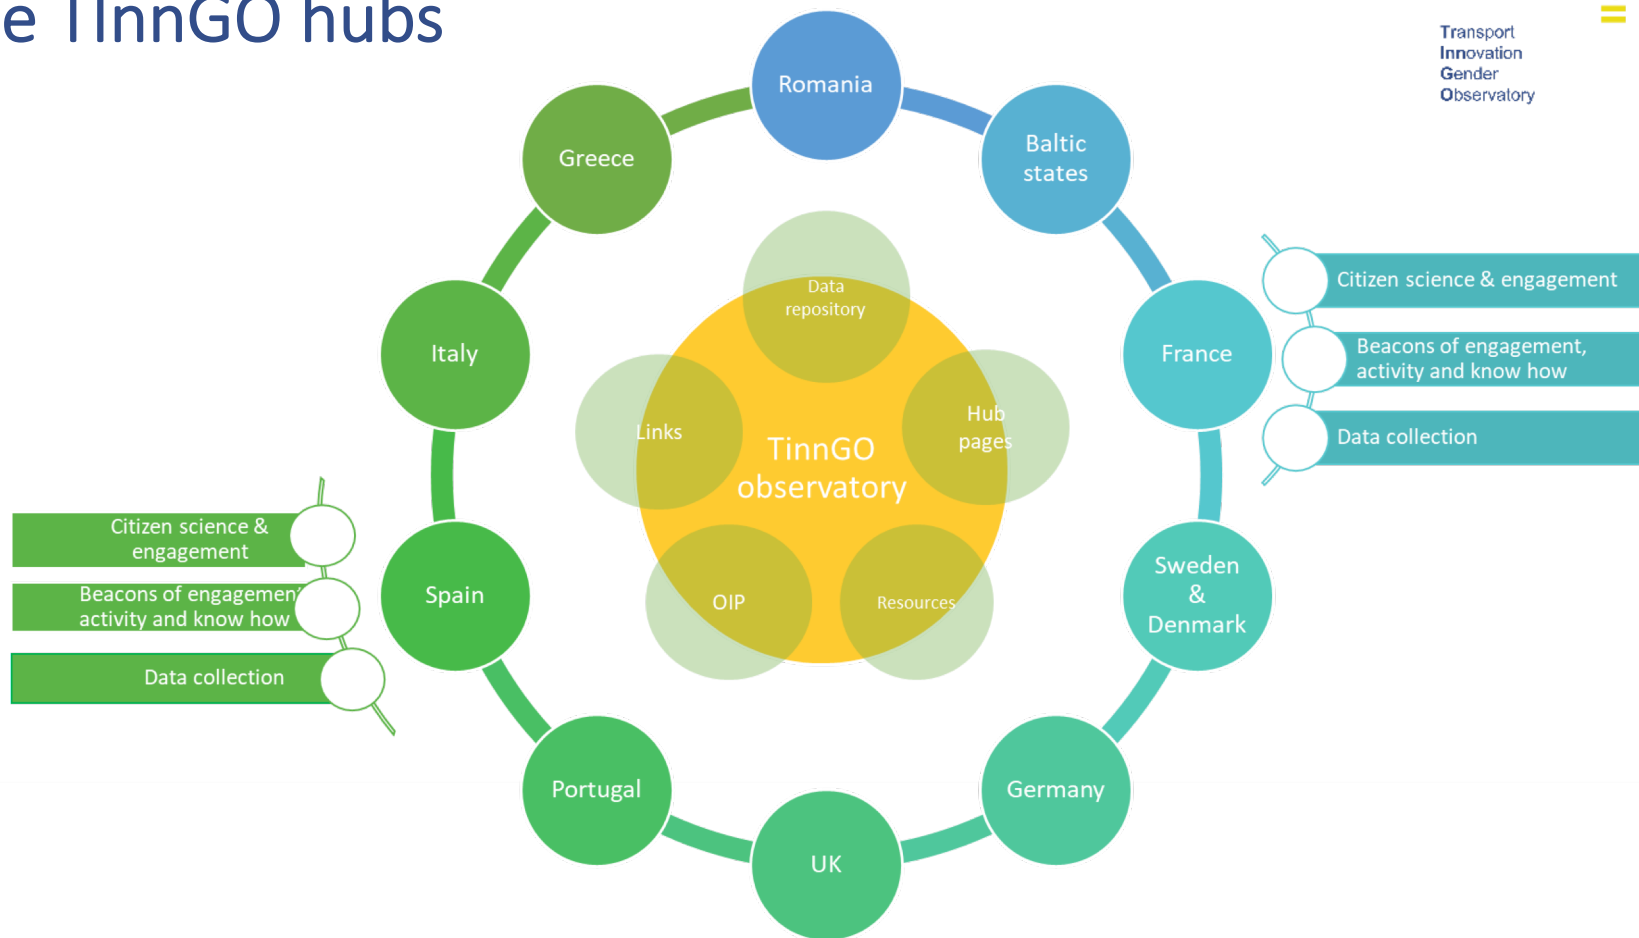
e TinnGO hubs

Transport
Innovation
Gender
Observatory

Romania

Baltic states

France

Citizen science & engagement

Beacons of engagement, activity and know how

Data collection

Sweden & Denmark

Germany

UK

Portugal

Spain

Citizen science & engagement

Beacons of engagement activity and know how

Data collection

Italy

Greece

Data repository

Hub pages

Resources

OIP

Links

TinnGO observatory